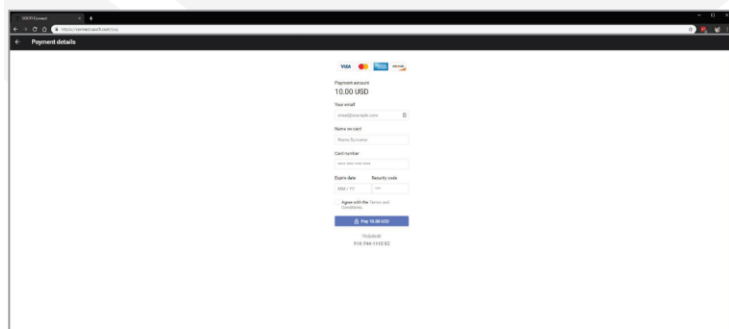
Payment details

VISA

Payment amount
10.00 USD

Your email
email@example.com

Name on card
Name Surname

Card number

Expiry date
MM / YY

Security code

Agree with the Terms and Conditions

Pay 10.00 USD

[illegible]
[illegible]